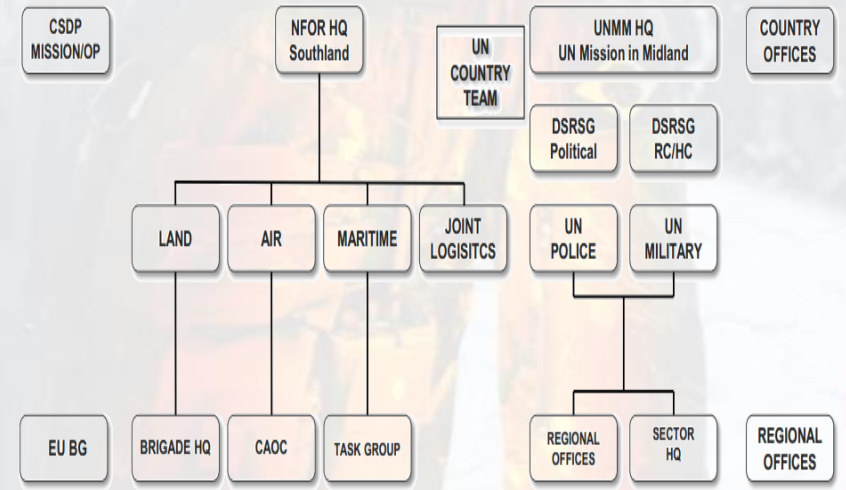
CSDP MISSION/OP

NFOR HQ Southland

UN COUNTRY TEAM

UNMM HQ UN Mission in Midland

COUNTRY OFFICES

DSRSG Political

DSRSG RC/HC

LAND

AIR

MARITIME

JOINT LOGISITCS

UN POLICE

UN MILITARY

EU BG

BRIGADE HQ

CAOC

TASK GROUP

REGIONAL OFFICES

SECTOR HQ

REGIONAL OFFICES